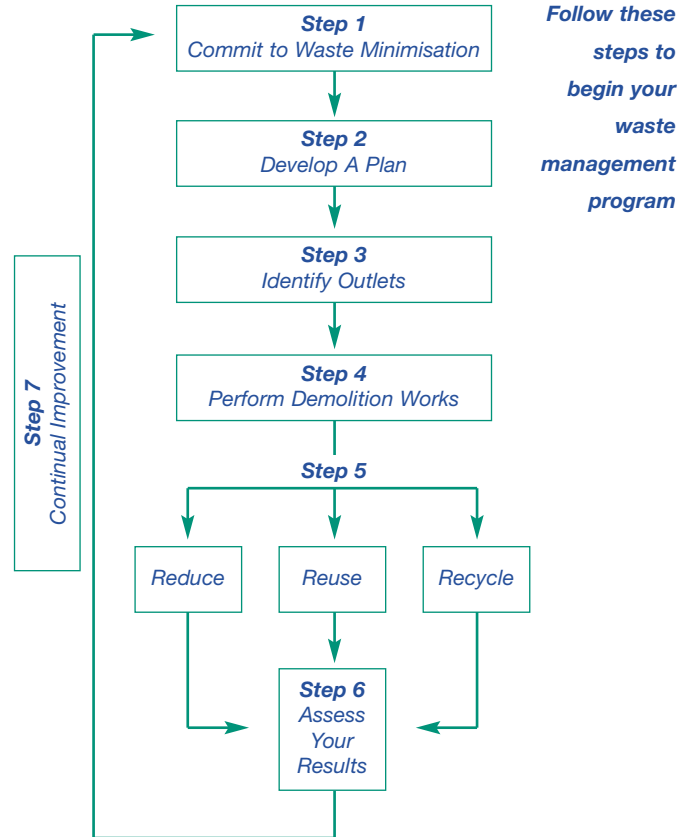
Step 1
Commit to Waste Minimisation

Follow these steps to begin your waste management program

Step 2
Develop A Plan

Step 3
Identify Outlets

Step 4
Perform Demolition Works

Step 5

Reduce

Reuse

Recycle

Step 6
Assess Your Results

Step 7
Continual Improvement